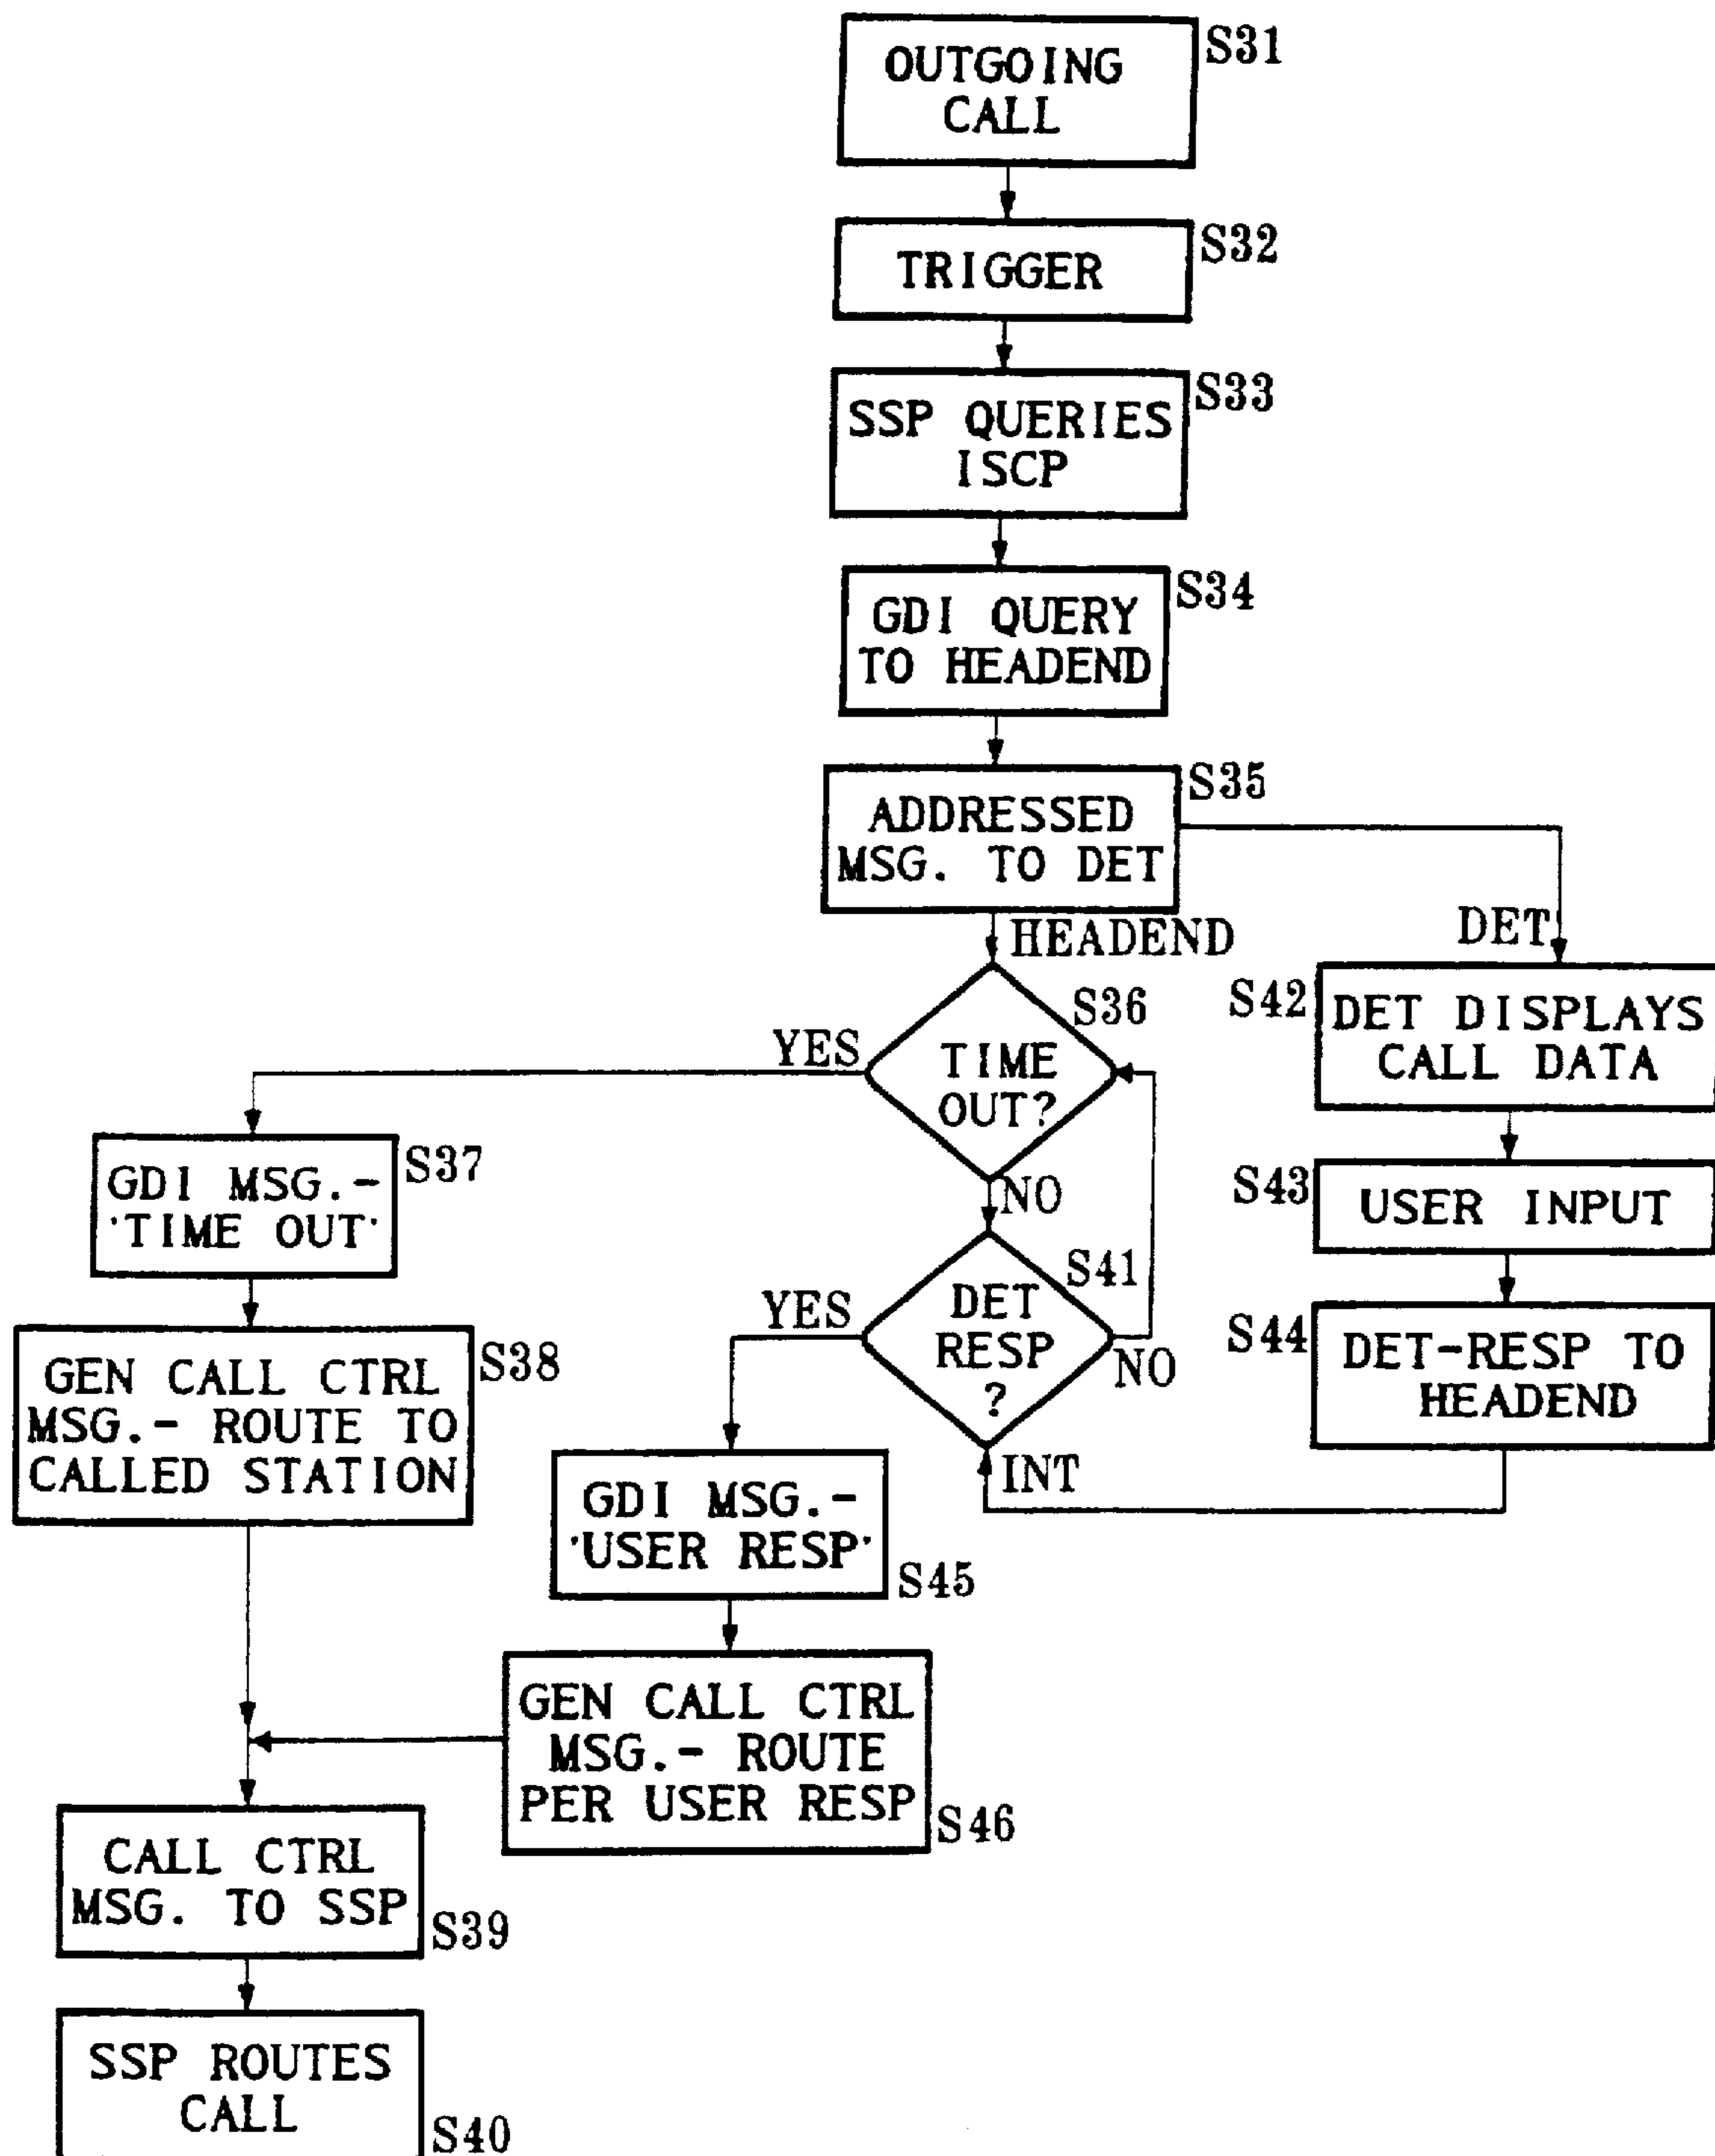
OUTGOING CALL
S31

TRIGGER
S32

SSP QUERIES ISCP
S33

GDI QUERY TO HEADEND
S34

ADDRESSED MSG. TO DET
S35

HEADEND

DET

S36
TIME OUT?

YES

NO

S42
DET DISPLAYS CALL DATA

GDI MSG.- 'TIME OUT'
S37

S43
USER INPUT

S41
DET RESP ?

YES

NO

S44
DET-RESP TO HEADEND

GEN CALL CTRL MSG.- ROUTE TO CALLED STATION
S38

INT

GDI MSG.- 'USER RESP'
S45

GEN CALL CTRL MSG.- ROUTE PER USER RESP
S46

CALL CTRL MSG. TO SSP
S39

SSP ROUTES CALL
S40